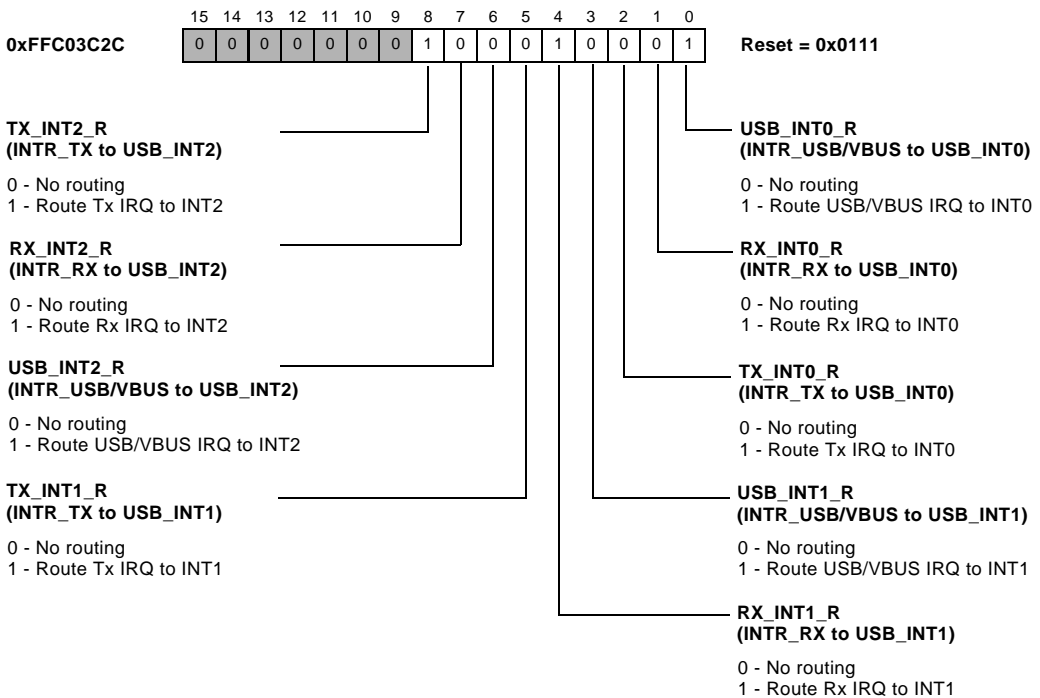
15 14 13 12 11 10 9 8 7 6 5 4 3 2 1 0

0xFFC03C2C

| 0 | 0 | 0 | 0 | 0 | 0 | 0 | 1 | 0 | 0 | 0 | 1 | 0 | 0 | 0 | 1 |
|---|---|---|---|---|---|---|---|---|---|---|---|---|---|---|---|

Reset = 0x0111

TX_INT2_R
(INTR_TX to USB_INT2)

0 - No routing
1 - Route Tx IRQ to INT2

RX_INT2_R
(INTR_RX to USB_INT2)

0 - No routing
1 - Route Rx IRQ to INT2

USB_INT2_R
(INTR_USB/VBUS to USB_INT2)

0 - No routing
1 - Route USB/VBUS IRQ to INT2

TX_INT1_R
(INTR_TX to USB_INT1)

0 - No routing
1 - Route Tx IRQ to INT1

USB_INT0_R
(INTR_USB/VBUS to USB_INT0)

0 - No routing
1 - Route USB/VBUS IRQ to INT0

RX_INT0_R
(INTR_RX to USB_INT0)

0 - No routing
1 - Route Rx IRQ to INT0

TX_INT0_R
(INTR_TX to USB_INT0)

0 - No routing
1 - Route Tx IRQ to INT0

USB_INT1_R
(INTR_USB/VBUS to USB_INT1)

0 - No routing
1 - Route USB/VBUS IRQ to INT1

RX_INT1_R
(INTR_RX to USB_INT1)

0 - No routing
1 - Route Rx IRQ to INT1